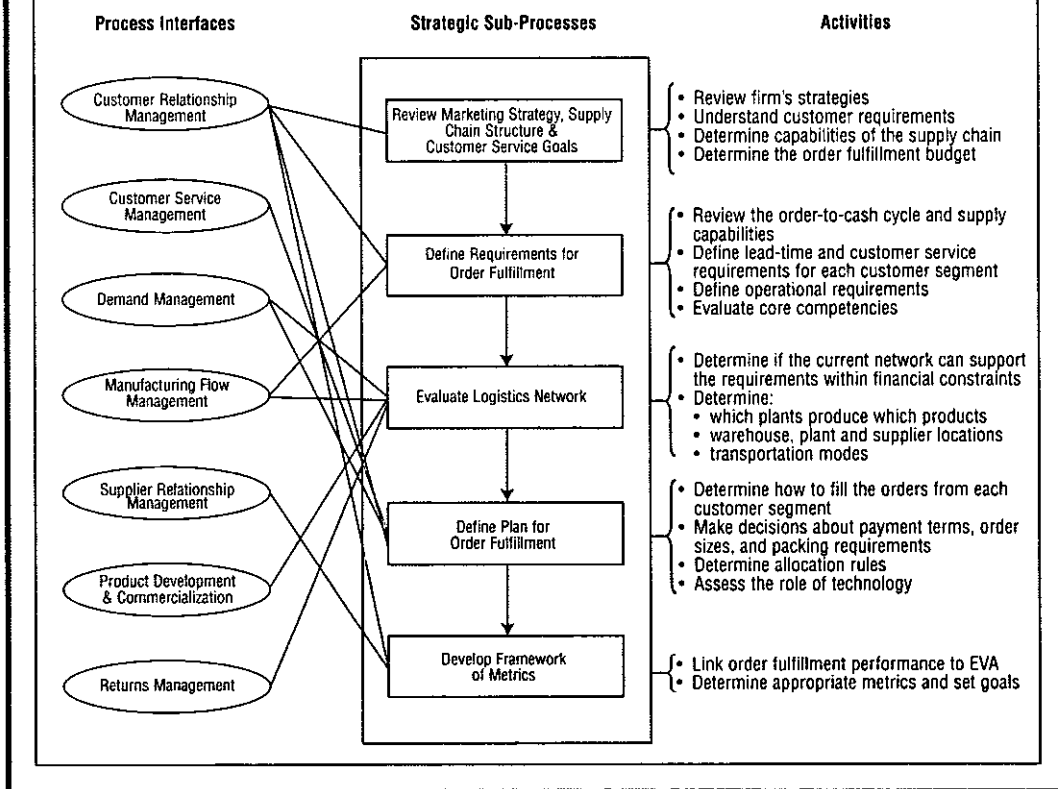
Process Interfaces

Customer Relationship Management

Customer Service Management

Demand Management

Manufacturing Flow Management

Supplier Relationship Management

Product Development & Commercialization

Returns Management

Strategic Sub-Processes

Review Marketing Strategy, Supply Chain Structure & Customer Service Goals

Define Requirements for Order Fulfillment

Evaluate Logistics Network

Define Plan for Order Fulfillment

Develop Framework of Metrics

Activities

• Review firm's strategies
• Understand customer requirements
• Determine capabilities of the supply chain
• Determine the order fulfillment budget

• Review the order-to-cash cycle and supply capabilities
• Define lead-time and customer service requirements for each customer segment
• Define operational requirements
• Evaluate core competencies

• Determine if the current network can support the requirements within financial constraints
• Determine:
• which plants produce which products
• warehouse, plant and supplier locations
• transportation modes

• Determine how to fill the orders from each customer segment
• Make decisions about payment terms, order sizes, and packing requirements
• Determine allocation rules
• Assess the role of technology

• Link order fulfillment performance to EVA
• Determine appropriate metrics and set goals